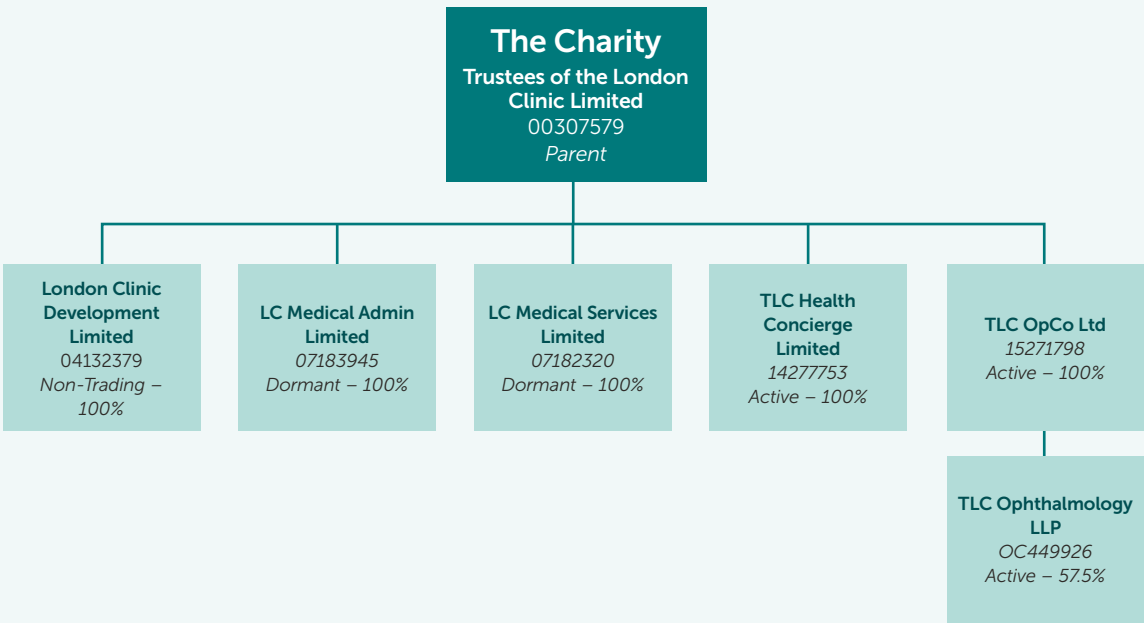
The Charity
Trustees of the London Clinic Limited
00307579
Parent

London Clinic Development Limited
04132379
Non-Trading – 100%

LC Medical Admin Limited
07183945
Dormant – 100%

LC Medical Services Limited
07182320
Dormant – 100%

TLC Health Concierge Limited
14277753
Active – 100%

TLC OpCo Ltd
15271798
Active – 100%

TLC Ophthalmology LLP
OC449926
Active – 57.5%